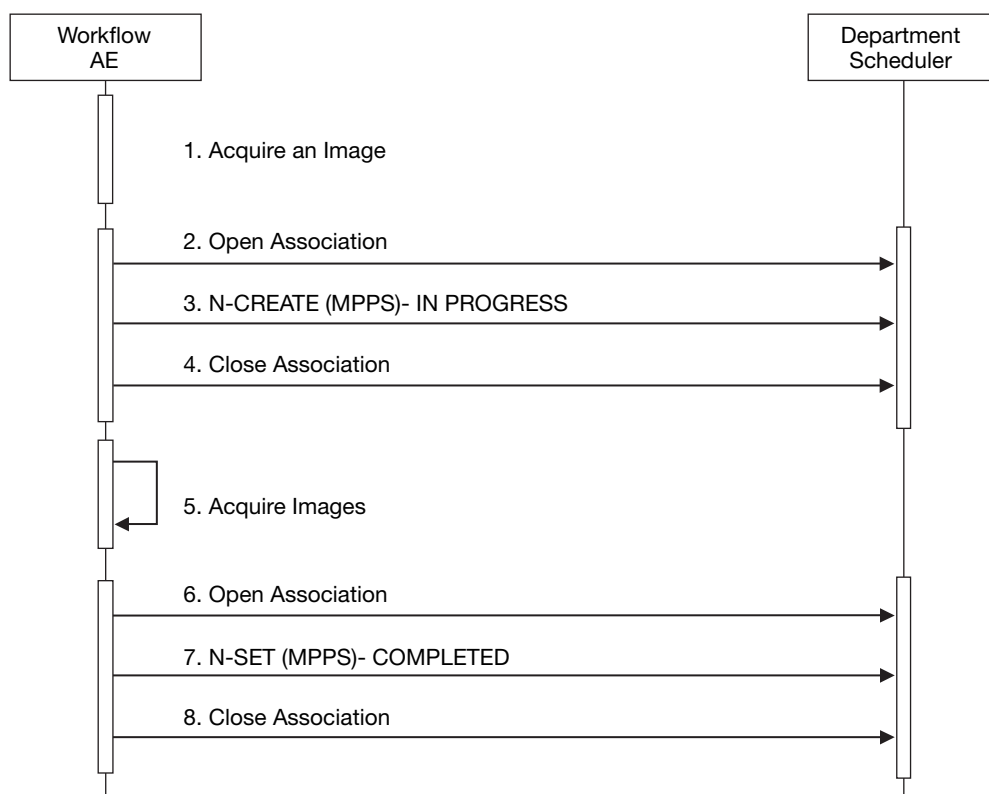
Workflow AE

Department Scheduler

1. Acquire an Image

2. Open Association

3. N-CREATE (MPPS)- IN PROGRESS

4. Close Association

5. Acquire Images

6. Open Association

7. N-SET (MPPS)- COMPLETED

8. Close Association